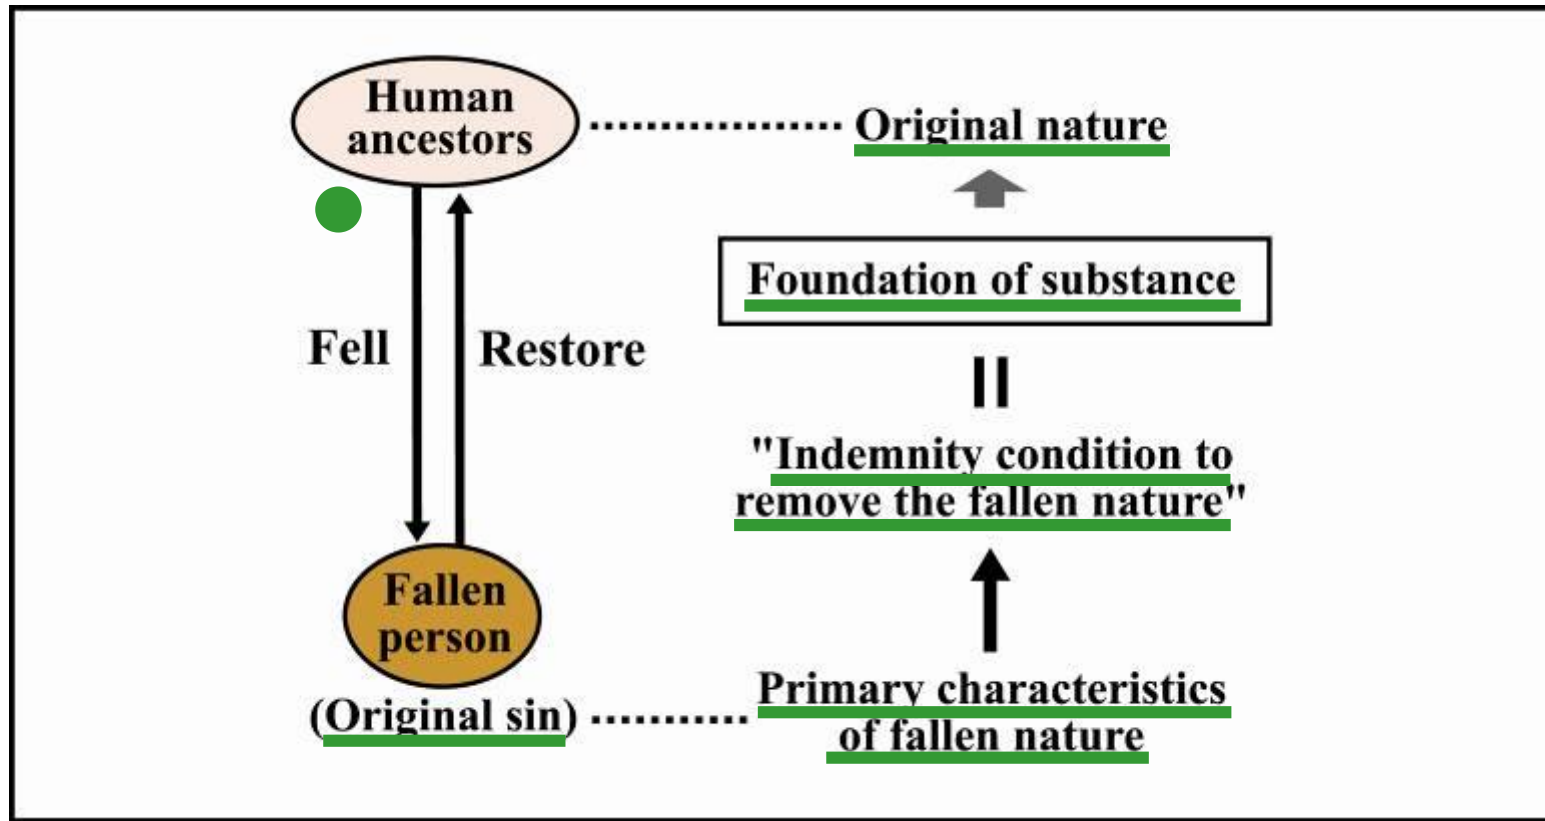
Human ancestors

Original nature

Foundation of substance

Fell

Restore

II

"Indemnity condition to remove the fallen nature"

Fallen person

(Original sin)

Primary characteristics of fallen nature